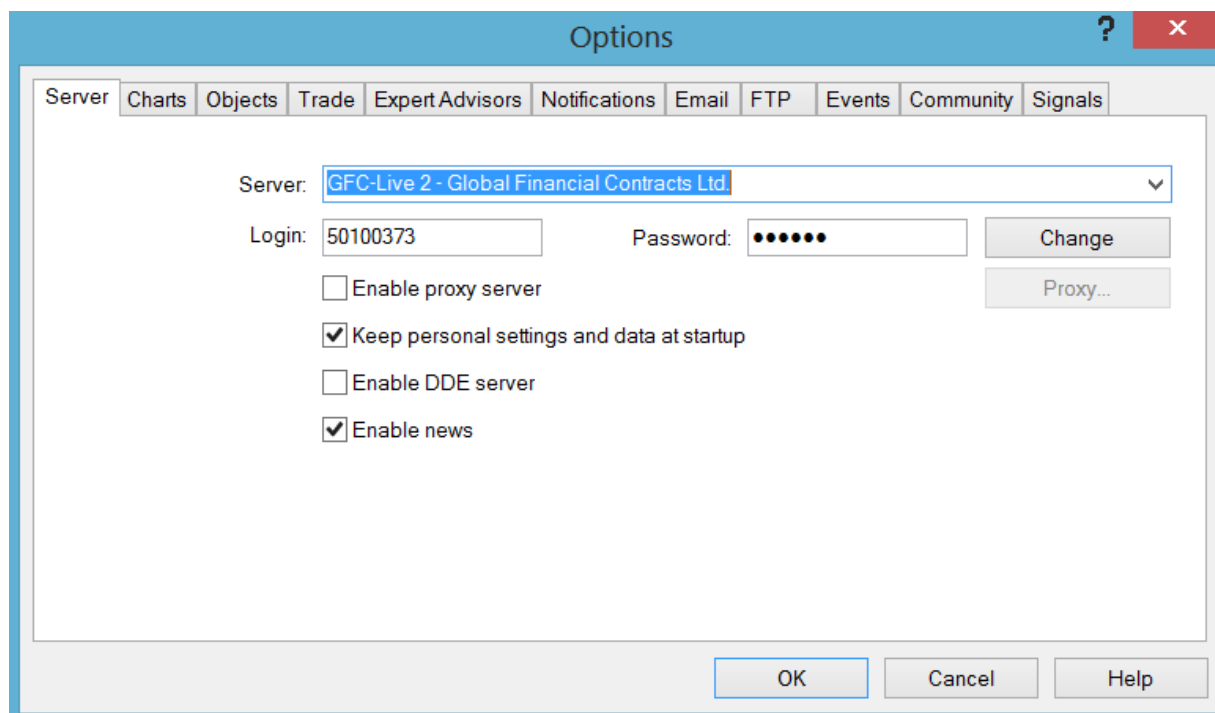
Options

?

✕

Server | Charts | Objects | Trade | Expert Advisors | Notifications | Email | FTP | Events | Community | Signals

Server: GFC-Live 2 - Global Financial Contracts Ltd.

Login: 50100373

Password: ••••••

Change

Proxy...

Enable proxy server

Keep personal settings and data at startup

Enable DDE server

Enable news

OK

Cancel

Help